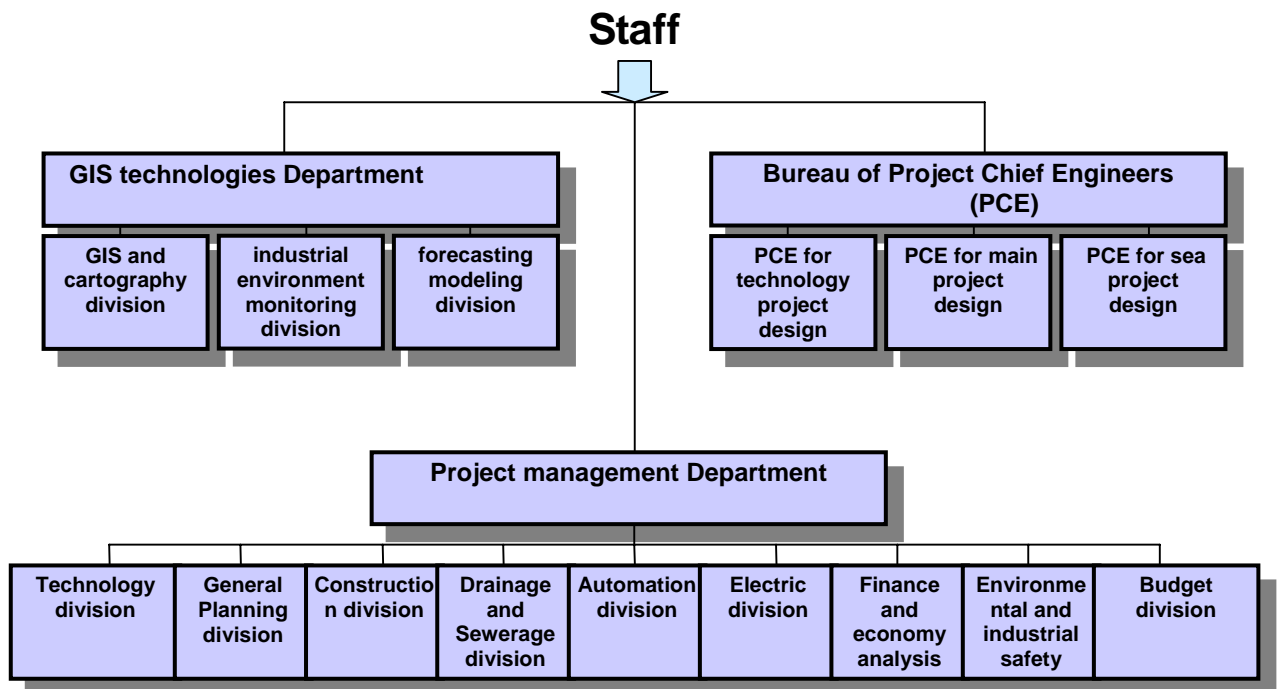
Staff

GIS technologies Department

GIS and cartography division

industrial environment monitoring division

forecasting modeling division

Bureau of Project Chief Engineers (PCE)

PCE for technology project design

PCE for main project design

PCE for sea project design

Project management Department

Technology division

General Planning division

Constructio n division

Drainage and Sewerage division

Automation division

Electric division

Finance and economy analysis

Environme ntal and industrial safety

Budget division